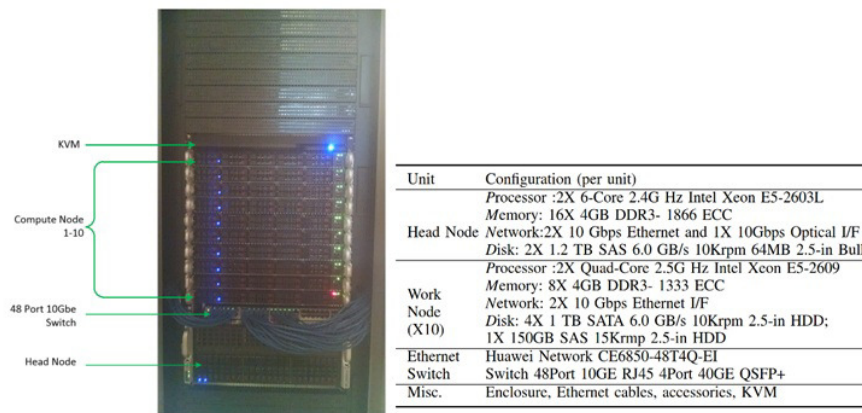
KVM

Compute Node 1-10

48 Port 10Gbe Switch

Head Node

| Unit | Configuration (per unit) |
|---|---|
| Head Node | Processor :2X 6-Core 2.4G Hz Intel Xeon E5-2603L<br>Memory: 16X 4GB DDR3- 1866 ECC<br>Network:2X 10 Gbps Ethernet and 1X 10Gbps Optical I/F<br>Disk: 2X 1.2 TB SAS 6.0 GB/s 10Krpm 64MB 2.5-in Bul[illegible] |
| Work Node (X10) | Processor :2X Quad-Core 2.5G Hz Intel Xeon E5-2609<br>Memory: 8X 4GB DDR3- 1333 ECC<br>Network: 2X 10 Gbps Ethernet I/F<br>Disk: 4X 1 TB SATA 6.0 GB/s 10Krpm 2.5-in HDD;<br>1X 150GB SAS 15Krmp 2.5-in HDD |
| Ethernet Switch | Huawei Network CE6850-48T4Q-EI<br>Switch 48Port 10GE RJ45 4Port 40GE QSFP+ |
| Misc. | Enclosure, Ethernet cables, accessories, KVM |